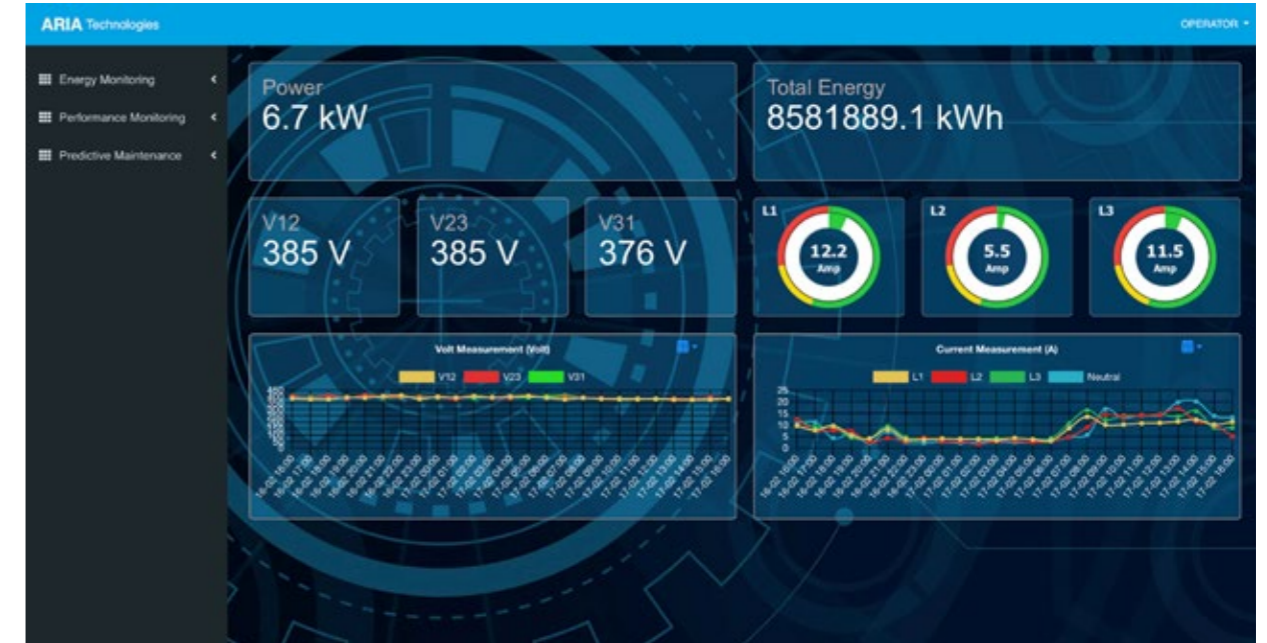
ARIA Technologies

OPERATOR

Energy Monitoring

Performance Monitoring

Predictive Maintenance

Power
6.7 kW

Total Energy
8581889.1 kWh

V12
385 V

V23
385 V

V31
376 V

L1
12.2
Amp

L2
5.5
Amp

L3
11.5
Amp

Volt Measurement (Volt)

V12 V23 V31

400

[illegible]

Current Measurement (A)

L1 L2 L3 Neutral

25
20
15
10
5
0

16-02 16:00 16-02 17:00 16-02 18:00 16-02 19:00 16-02 20:00 16-02 21:00 16-02 22:00 16-02 23:00 17-02 00:00 17-02 01:00 17-02 02:00 17-02 03:00 17-02 04:00 17-02 05:00 17-02 06:00 17-02 07:00 17-02 08:00 17-02 09:00 17-02 10:00 17-02 11:00 17-02 12:00 17-02 13:00 17-02 14:00 17-02 15:00 17-02 16:00